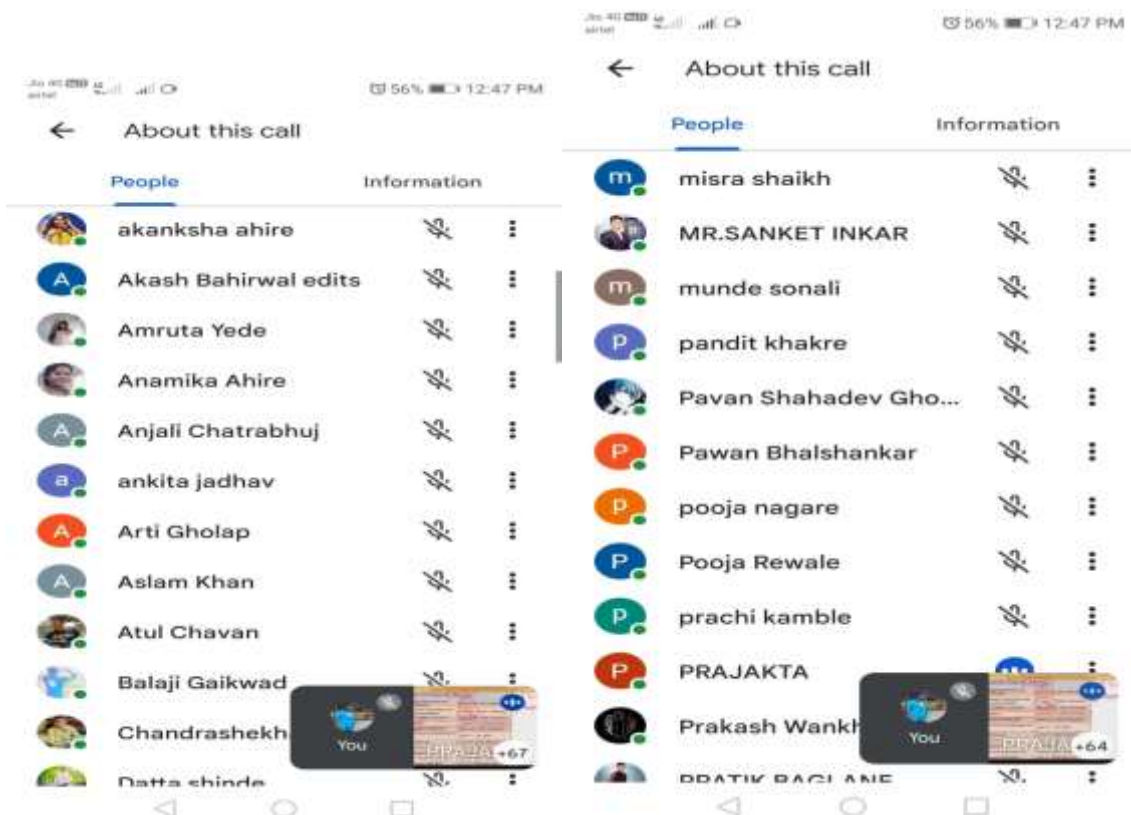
Jio 4G airtel
56% 12:47 PM
About this call
People
Information
akanksha ahire
A
Akash Bahirwal edits
Amruta Yede
Anamika Ahire
A
Anjali Chatrabhuj
a
ankita jadhav
A
Arti Gholap
A
Aslam Khan
Atul Chavan
Balaji Gaikwad
Chandrashekh
You
PRAJA +67
Datta shinde

Jio 4G airtel
56% 12:47 PM
About this call
People
Information
m
misra shaikh
MR.SANKET INKAR
m
munde sonali
p
pandit khakre
Pavan Shahadev Gho...
P
Pawan Bhalshankar
p
pooja nagare
P
Pooja Rewale
p
prachi kamble
P
PRAJAKTA
Prakash Wankh
You
PRAJA +64
PRATIK BAGLANE